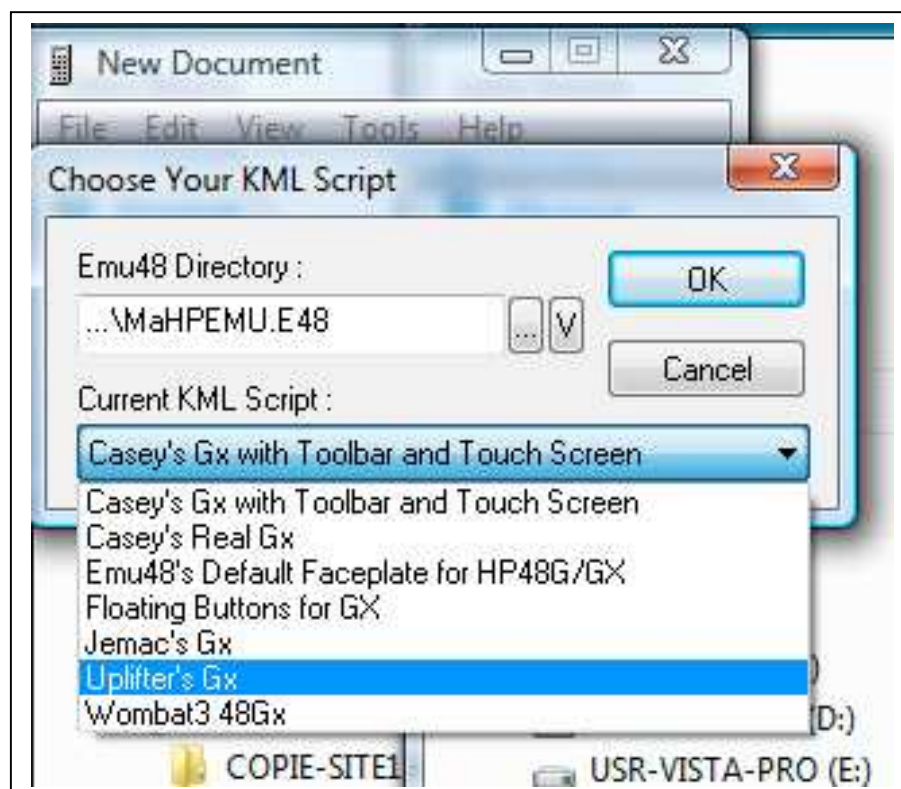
New Document

File Edit View Tools Help

Choose Your KML Script

Emu48 Directory :

...\MaHPEMU.E48

... V

OK

Cancel

Current KML Script :

Casey's Gx with Toolbar and Touch Screen

Casey's Gx with Toolbar and Touch Screen
Casey's Real Gx
Emu48's Default Faceplate for HP48G/GX
Floating Buttons for GX
Jemac's Gx
Uplifter's Gx
Wombat3 48Gx

)

(D:)

COPIE-SITE1

USR-VISTA-PRO (E:)